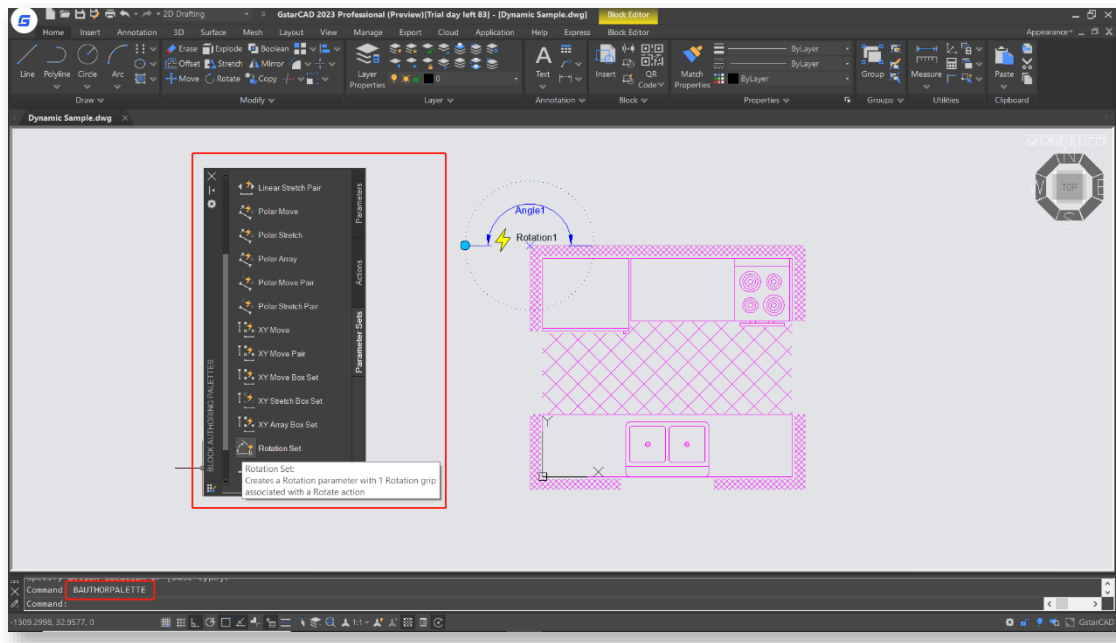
2D Drafting GstarCAD 2023 Professional (Preview)[Trial day left 83] - [Dynamic Sample.dwg] Block Editor

Home Insert Annotation 3D Surface Mesh Layout View Manage Export Cloud Application Help Express Block Editor Appearance

Line Polyline Circle Arc Erase Explode Boolean Offset Stretch Mirror Move Rotate Copy Layer Properties Text Insert QR Code Match Properties ByLayer ByLayer ByLayer Group Measure Paste

Draw Modify Layer Annotation Block Properties Groups Utilities Clipboard

Dynamic Sample.dwg

Linear Stretch Pair
Polar Move
Polar Stretch
Polar Array
Polar Move Pair
Polar Stretch Pair
XY Move
XY Move Pair
XY Move Box Set
XY Stretch Box Set
XY Array Box Set
Rotation Set

Parameters
Actions
Parameter Sets
BLOCK AUTHORING PALETTES

Rotation Set:
Creates a Rotation parameter with 1 Rotation grip associated with a Rotate action

Angle1
Rotation1

TOP
N
W
S

Command: BAUTHORPALETTE
Command:

-1309.2998, 32.9577, 0

GstarCAD